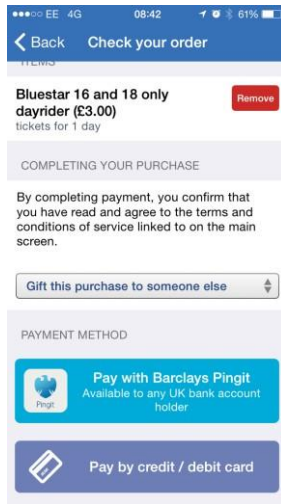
●●●○○ EE 4G 08:42 61%

< Back Check your order

ITEMS

Bluestar 16 and 18 only dayrider (£3.00)
tickets for 1 day

Remove

COMPLETING YOUR PURCHASE

By completing payment, you confirm that you have read and agree to the terms and conditions of service linked to on the main screen.

Gift this purchase to someone else

PAYMENT METHOD

Pingit

Pay with Barclays Pingit
Available to any UK bank account holder

Pay by credit / debit card